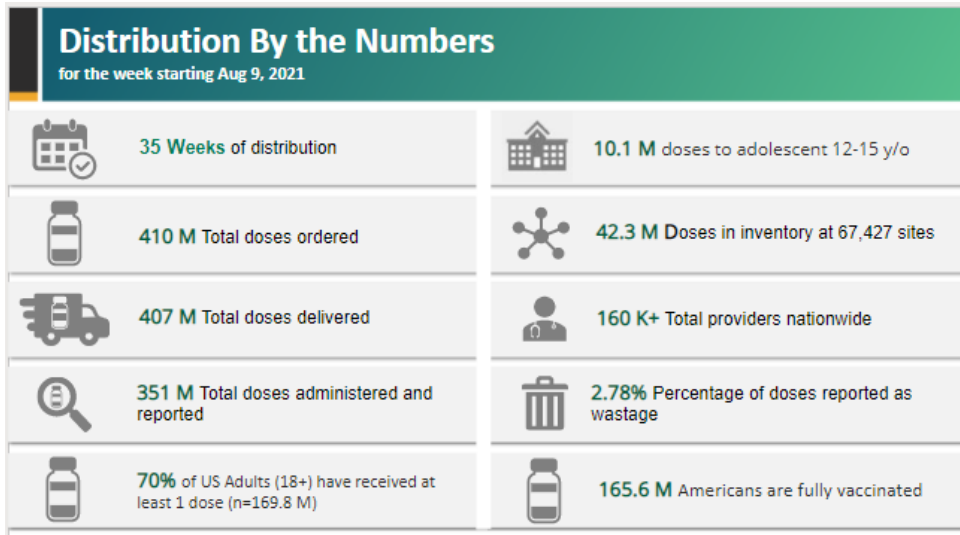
Distribution By the Numbers
for the week starting Aug 9, 2021

35 Weeks of distribution

410 M Total doses ordered

407 M Total doses delivered

351 M Total doses administered and reported

70% of US Adults (18+) have received at least 1 dose (n=169.8 M)

10.1 M doses to adolescent 12-15 y/o

42.3 M Doses in inventory at 67,427 sites

160 K+ Total providers nationwide

2.78% Percentage of doses reported as wastage

165.6 M Americans are fully vaccinated